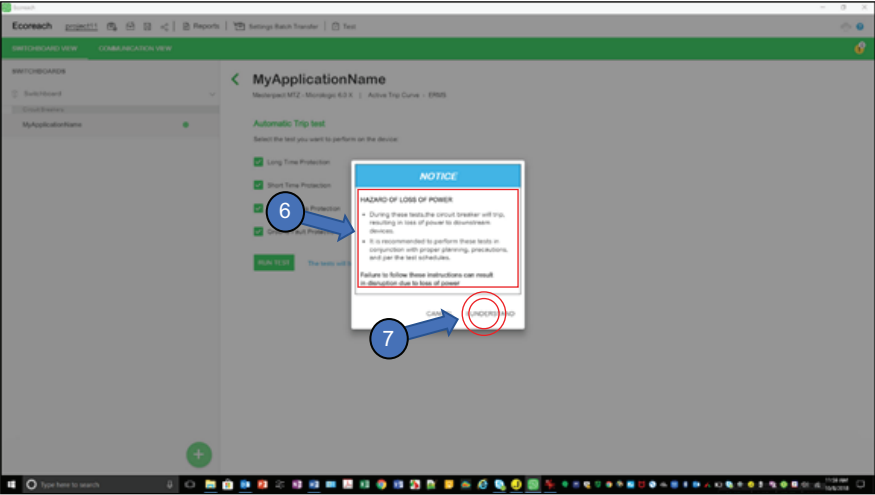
Ecoreach

Ecoreach project11 Reports | Settings Batch Transfer | Test

SWITCHBOARD VIEW COMMUNICATION VIEW

SWITCHBOARDS

Switchboard

Circuit Breakers

MyApplicationName

MyApplicationName

Masterpact MTZ - Micrologic 6.0 X | Active Trip Curve : ERMS

Automatic Trip test

Select the test you want to perform on the device:

Long Time Protection

Short Time Protection

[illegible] Protection

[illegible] Fault Protection

RUN TEST

The tests will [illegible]

NOTICE

HAZARD OF LOSS OF POWER

• During these tests,the circuit breaker will trip, resulting in loss of power to downstream devices.

• It is recommended to perform these tests in conjunction with proper planning, precautions, and per the test schedules.

Failure to follow these instructions can result in disruption due to loss of power

6

7

CAN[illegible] I UNDERSTAND

Type here to search